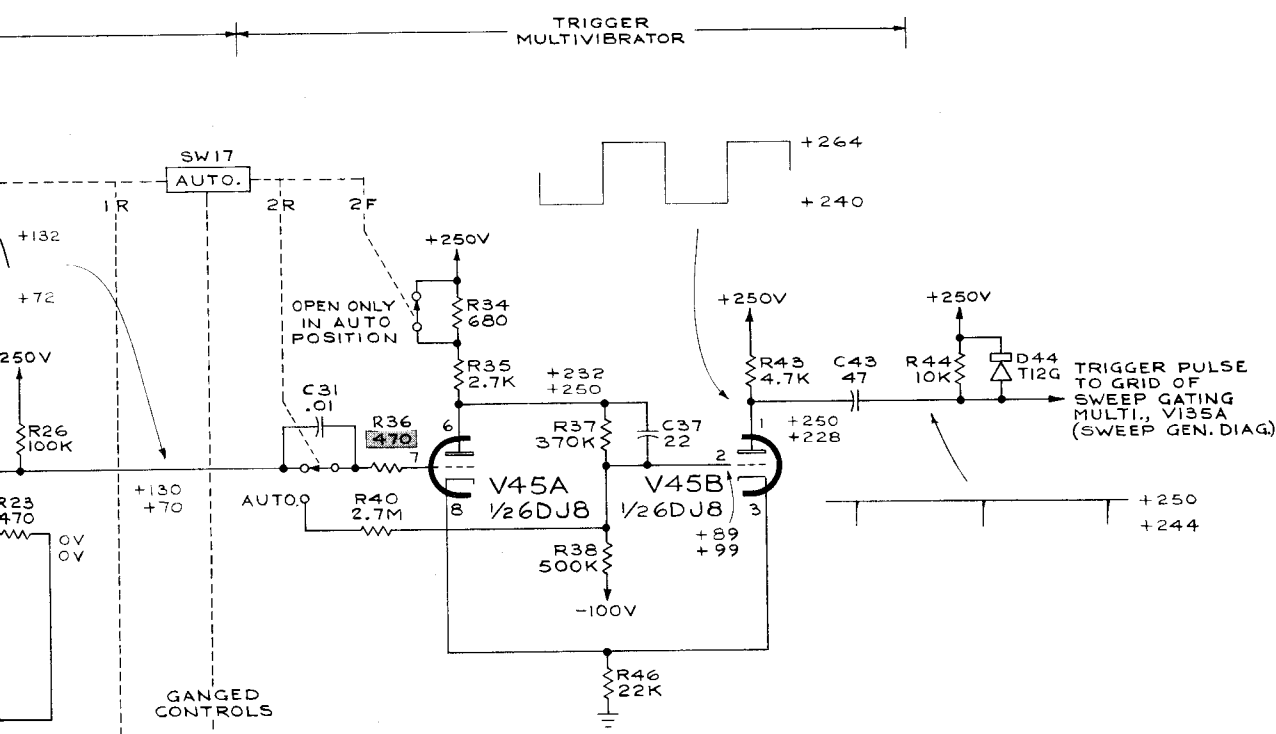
TRIGGER MULTIVIBRATOR

SW17
AUTO.
1R
2R
2F

+132
+72
250V
R26
100K
R23
470
0V
0V
+130
+70

GANGED CONTROLS

+250V
OPEN ONLY IN AUTO POSITION
R34
680
R35
2.7K
C31
.01
R36
470
AUTO.
R40
2.7M
6
7
8
V45A
1/26DJ8
+232
+250
R37
370K
C37
22
R38
500K
-100V
R46
22K

+264
+240

+250V
R43
4.7K
1
2
3
V45B
1/26DJ8
+89
+99
C43
47
+250
+228

+250V
R44
10K
D44
T12G
TRIGGER PULSE TO GRID OF SWEEP GATING MULTI., V135A (SWEEP GEN. DIAG.)

+250
+244